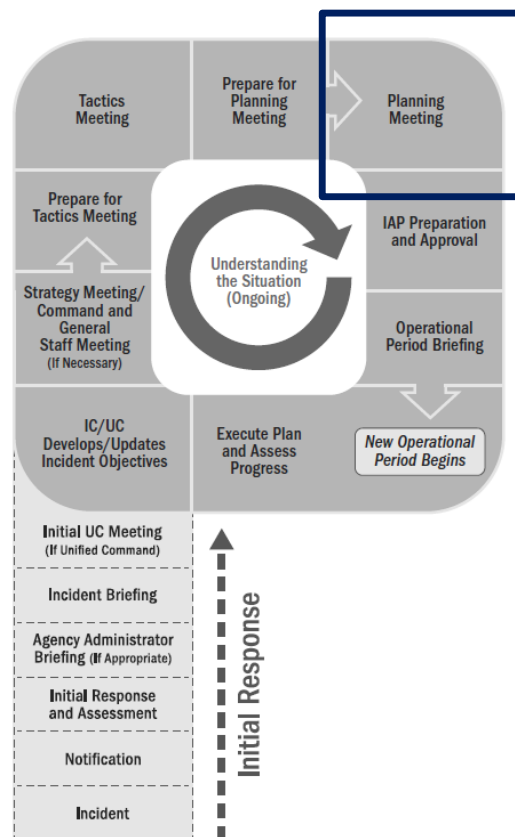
Tactics Meeting

Prepare for Planning Meeting

Planning Meeting

Prepare for Tactics Meeting

Understanding the Situation (Ongoing)

IAP Preparation and Approval

Strategy Meeting/ Command and General Staff Meeting (If Necessary)

Operational Period Briefing

IC/UC Develops/Updates Incident Objectives

Execute Plan and Assess Progress

New Operational Period Begins

Initial UC Meeting (If Unified Command)

Incident Briefing

Agency Administrator Briefing (If Appropriate)

Initial Response and Assessment

Notification

Incident

Initial Response